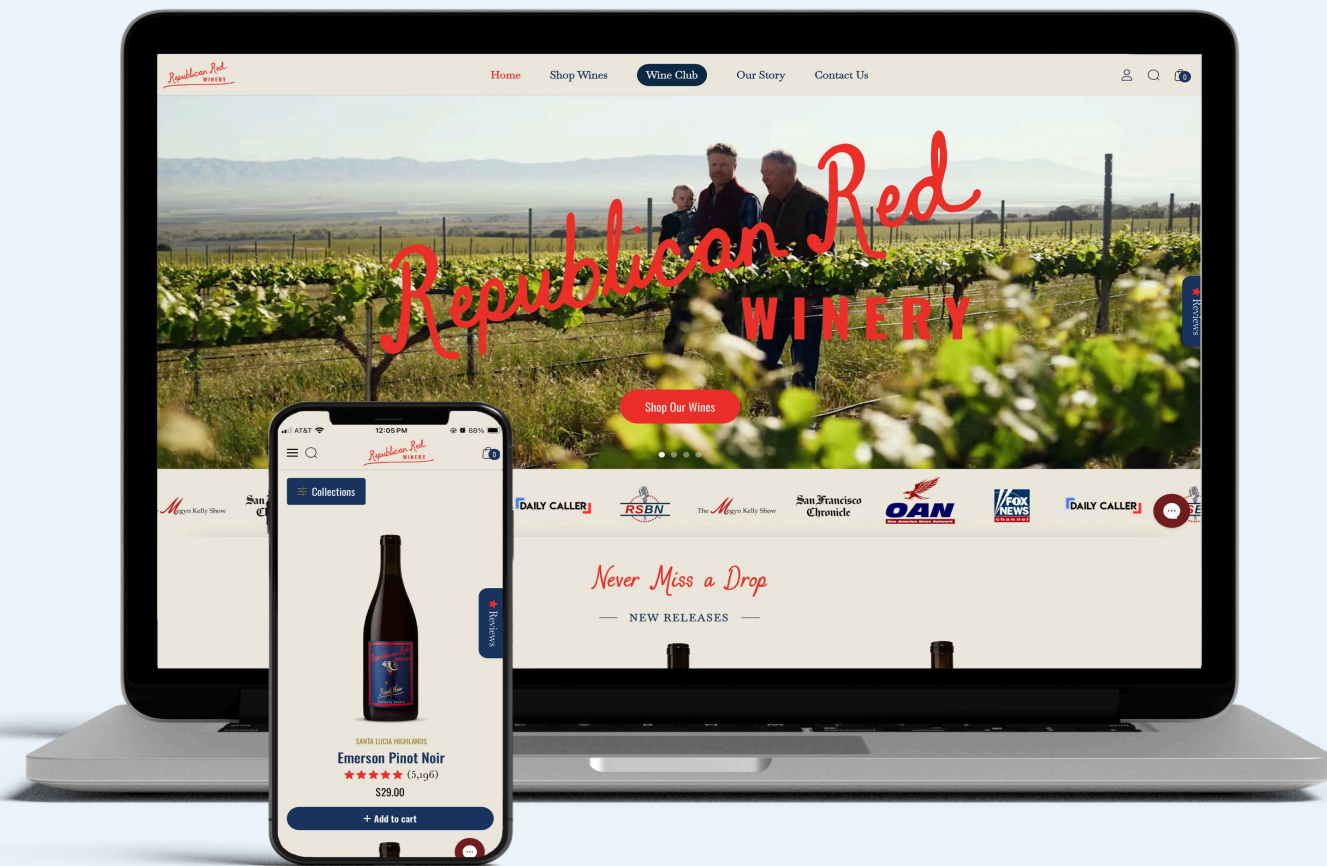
Republican Red WINERY

Home Shop Wines Wine Club Our Story Contact Us

0

Republican Red WINERY

Reviews

Shop Our Wines

Megyn Kelly Show San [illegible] DAILY CALLER RSBN The Megyn Kelly Show San Francisco Chronicle OAN One America News Network FOX NEWS channel DAILY CALLER

Never Miss a Drop

NEW RELEASES

AT&T 12:05 PM 88%

Republican Red WINERY

0

Collections

Reviews

SANTA LUCIA HIGHLANDS

Emerson Pinot Noir

(5,196)

$29.00

+ Add to cart